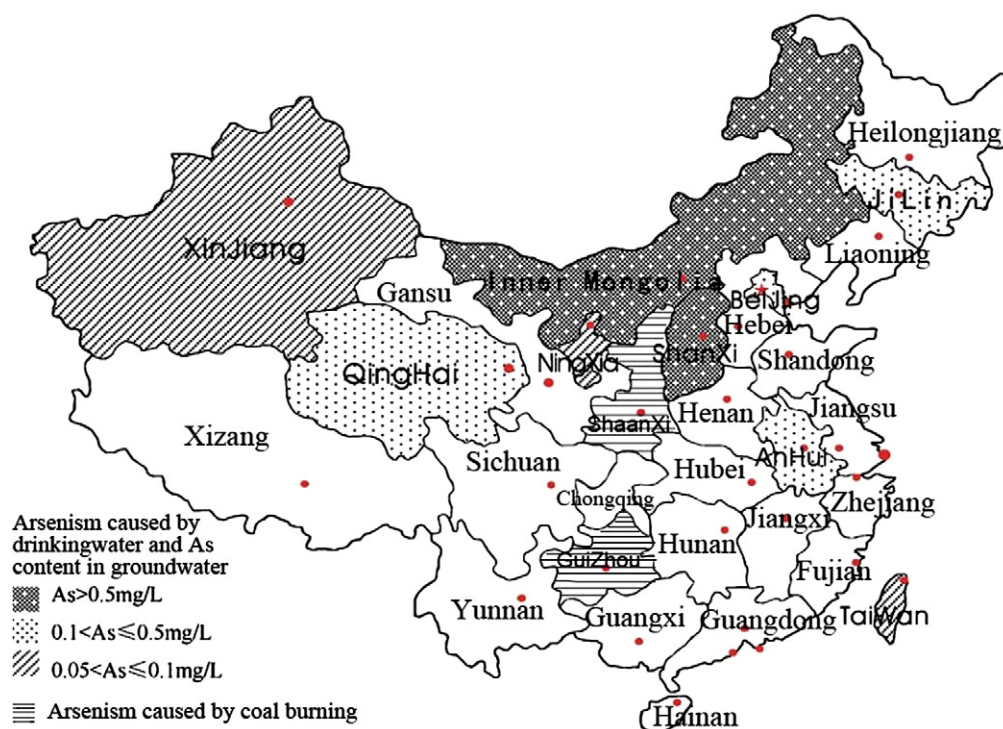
Heilongjiang
JiLin
XinJiang
Liaoning
Gansu
Inner Mongolia
BeiJing
Hebei
NingXia
ShanXi
QingHai
Shandong
ShaanXi
Henan
Jiangsu
Xizang
Sichuan
Hubei
AnHui
Chongqing
Zhejiang
Jiangxi
Hunan
GuiZhou
Fujian
Yunnan
Guangxi
Guangdong
TaiWan
Hainan

Arsenism caused by drinkingwater and As content in groundwater
As>0.5mg/L
0.1<As≤0.5mg/L
0.05<As≤0.1mg/L
Arsenism caused by coal burning